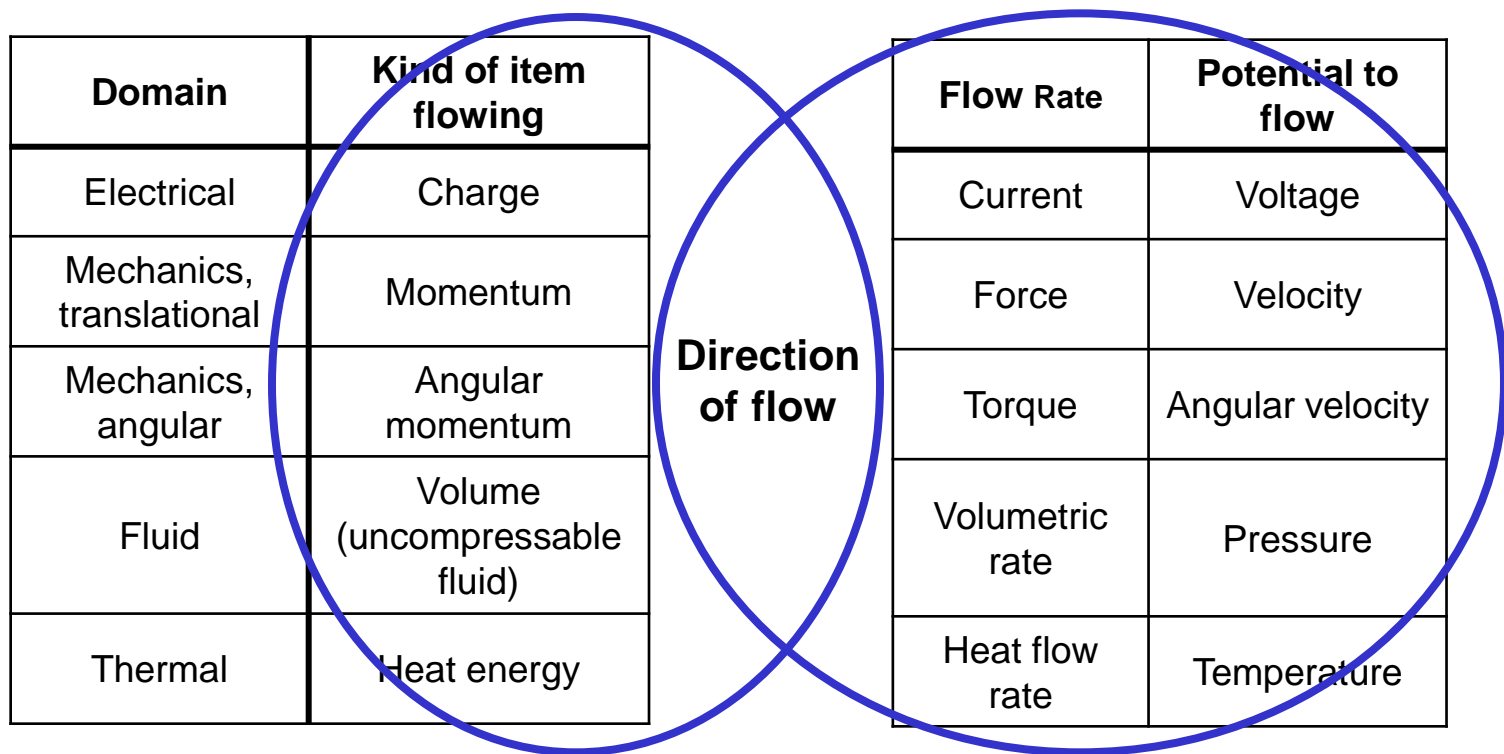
| Domain | Kind of item flowing |
|---|---|
| Electrical | Charge |
| Mechanics, translational | Momentum |
| Mechanics, angular | Angular momentum |
| Fluid | Volume (uncompressable fluid) |
| Thermal | Heat energy |

Direction of flow

| Flow Rate | Potential to flow |
|---|---|
| Current | Voltage |
| Force | Velocity |
| Torque | Angular velocity |
| Volumetric rate | Pressure |
| Heat flow rate | Temperature |